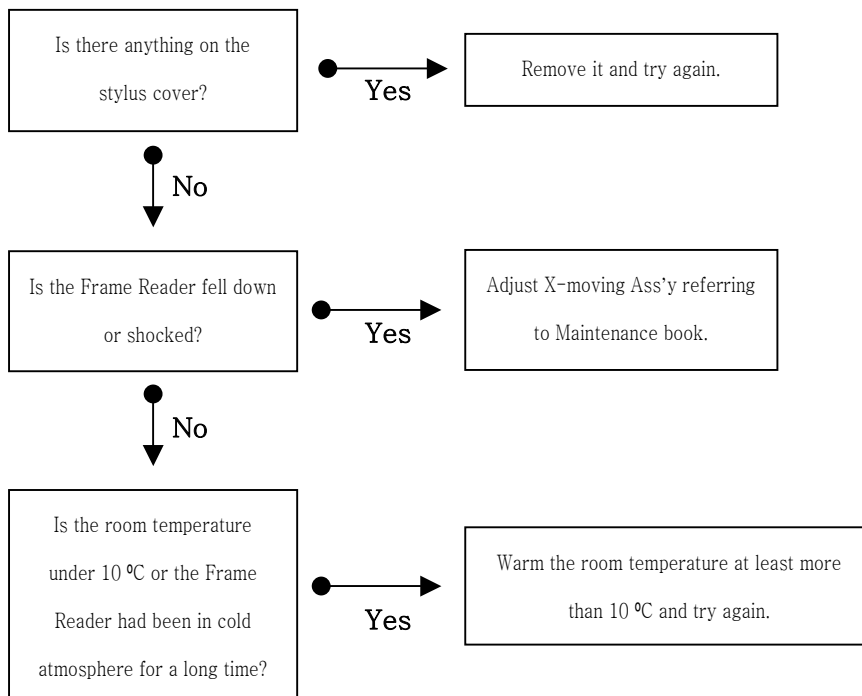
Is there anything on the stylus cover?

Yes

Remove it and try again.

No

Is the Frame Reader fell down or shocked?

Yes

Adjust X-moving Ass'y referring to Maintenance book.

No

Is the room temperature under 10 ℃ or the Frame Reader had been in cold atmosphere for a long time?

Yes

Warm the room temperature at least more than 10 ℃ and try again.